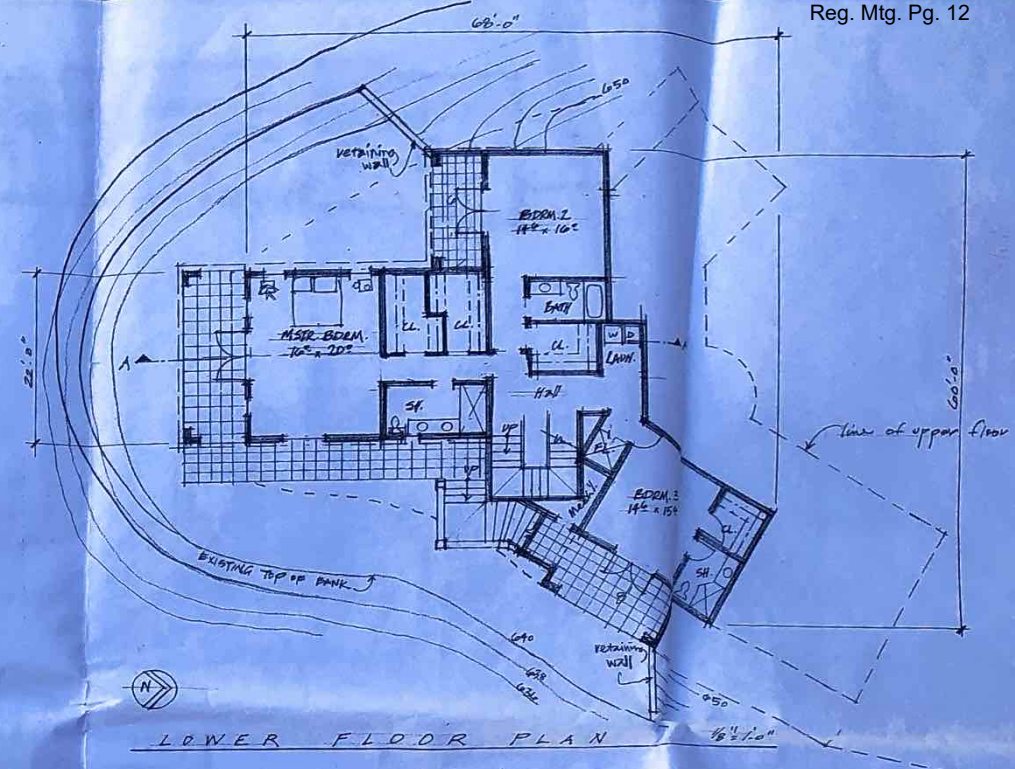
Reg. Mtg. Pg. 12

68'-0"

650

retaining wall

BDRM. 2
$14^0 \times 16^0$

CL.

CL.

BATH

W D

MSTR. BDRM.
$16^0 \times 20^0$

CL.

LAUN.

A

22'-8"

HALL

SH.

UP

UP

line of upper floor

60'-0"

BDRM. 3
$14^0 \times 15^4$

CL.

MECH.

SH.

EXISTING TOP OF BANK

640

638

636

retaining wall

650

N

LOWER FLOOR PLAN

1/8" = 1'-0"